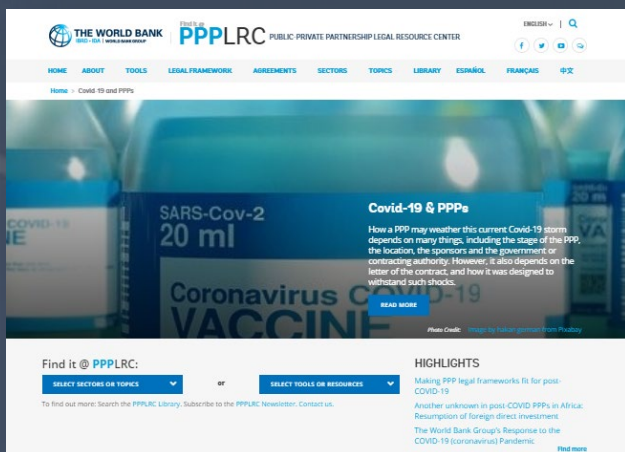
THE WORLD BANK
IBRD · IDA | WORLD BANK GROUP

Find it @
PPPLRC PUBLIC PRIVATE PARTNERSHIP LEGAL RESOURCE CENTER

ENGLISH

HOME ABOUT TOOLS LEGAL FRAMEWORK AGREEMENTS SECTORS TOPICS LIBRARY ESPAÑOL FRANÇAIS 中文

Home > Covid-19 and PPPs

SARS-Cov-2
20 ml
Coronavirus COVID
VACCINE

Covid-19 & PPPs

How a PPP may weather this current Covid-19 storm depends on many things, including the stage of the PPP, the location, the sponsors and the government or contracting authority. However, it also depends on the letter of the contract, and how it was designed to withstand such shocks.

READ MORE

Photo Credit: Image by hakan german from Pixabay

Find it @ PPPLRC:

SELECT SECTORS OR TOPICS or SELECT TOOLS OR RESOURCES

To find out more: Search the PPPLRC Library. Subscribe to the PPPLRC Newsletter. Contact us.

HIGHLIGHTS

Making PPP legal frameworks fit for post-COVID-19

Another unknown in post-COVID PPPs in Africa: Resumption of foreign direct investment

The World Bank Group's Response to the COVID-19 (coronavirus) Pandemic

Find more